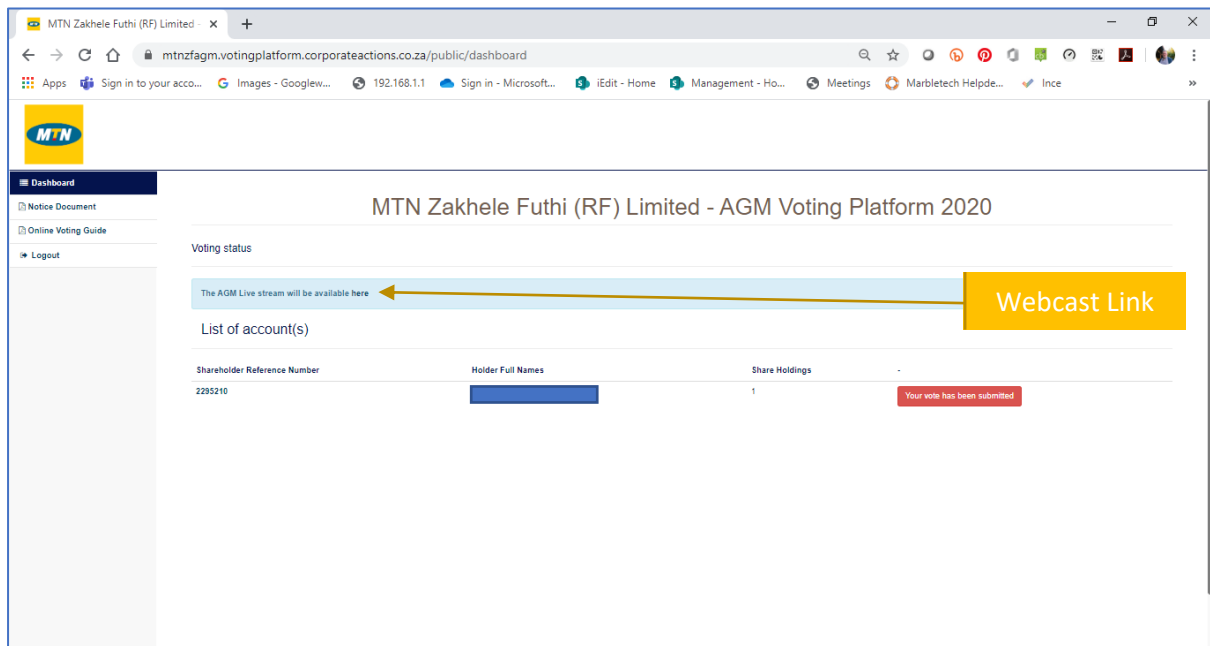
MTN Zakhele Futhi (RF) Limited

mtnzfagm.votingplatform.corporateactions.co.za/public/dashboard

Apps Sign in to your acco... Images - Googlew... 192.168.1.1 Sign in - Microsoft... iEdit - Home Management - Ho... Meetings Marbletech Helpde... Ince

MTN

Dashboard
Notice Document
Online Voting Guide
Logout

MTN Zakhele Futhi (RF) Limited - AGM Voting Platform 2020

Voting status

The AGM Live stream will be available here

Webcast Link

List of account(s)

| Shareholder Reference Number | Holder Full Names | Share Holdings | - |
|---|---|---|---|
| 2295210 | | 1 | Your vote has been submitted |